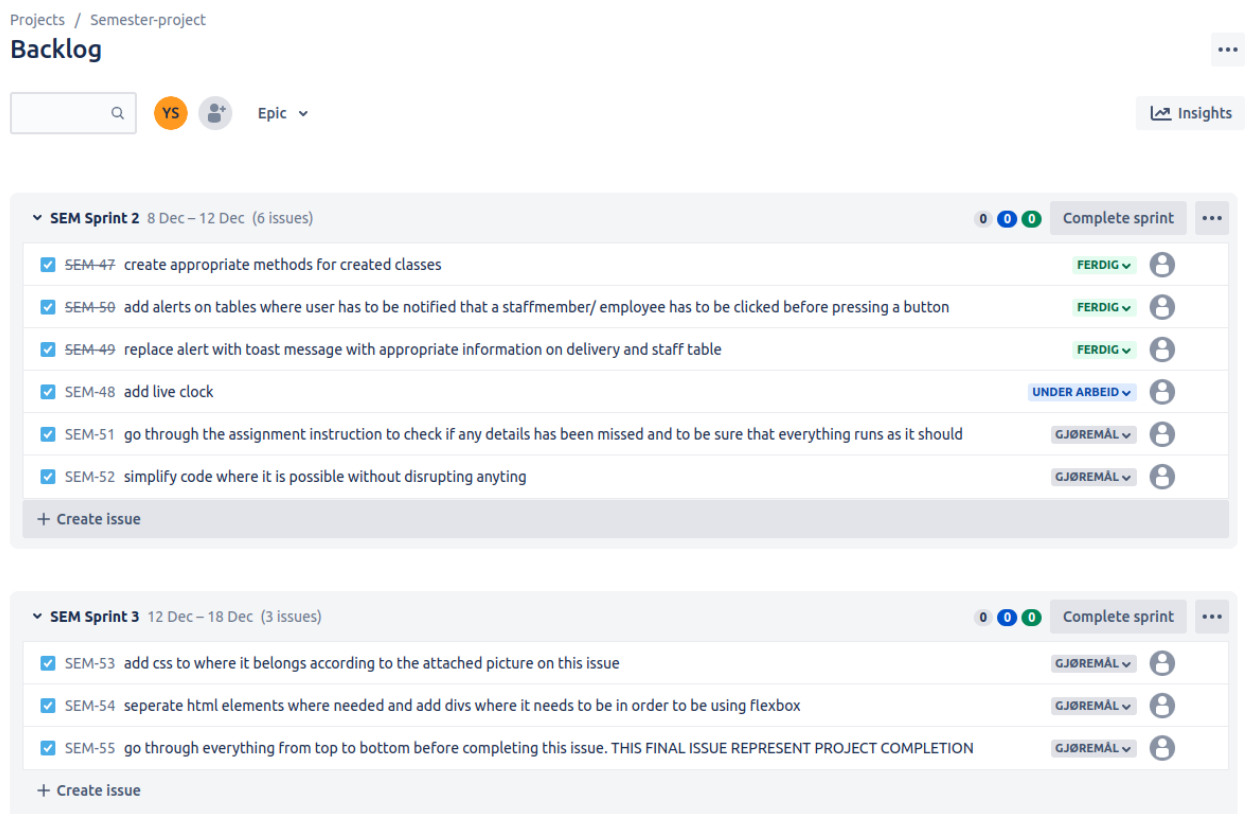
Projects / Semester-project

Backlog

•••

YS

Epic

Insights

SEM Sprint 2 8 Dec – 12 Dec (6 issues)

0 0 0 Complete sprint •••

SEM-47 create appropriate methods for created classes FERDIG

SEM-50 add alerts on tables where user has to be notified that a staffmember/ employee has to be clicked before pressing a button FERDIG

SEM-49 replace alert with toast message with appropriate information on delivery and staff table FERDIG

SEM-48 add live clock UNDER ARBEID

SEM-51 go through the assignment instruction to check if any details has been missed and to be sure that everything runs as it should GJØREMÅL

SEM-52 simplify code where it is possible without disrupting anyting GJØREMÅL

+ Create issue

SEM Sprint 3 12 Dec – 18 Dec (3 issues)

0 0 0 Complete sprint •••

SEM-53 add css to where it belongs according to the attached picture on this issue GJØREMÅL

SEM-54 seperate html elements where needed and add divs where it needs to be in order to be using flexbox GJØREMÅL

SEM-55 go through everything from top to bottom before completing this issue. THIS FINAL ISSUE REPRESENT PROJECT COMPLETION GJØREMÅL

+ Create issue